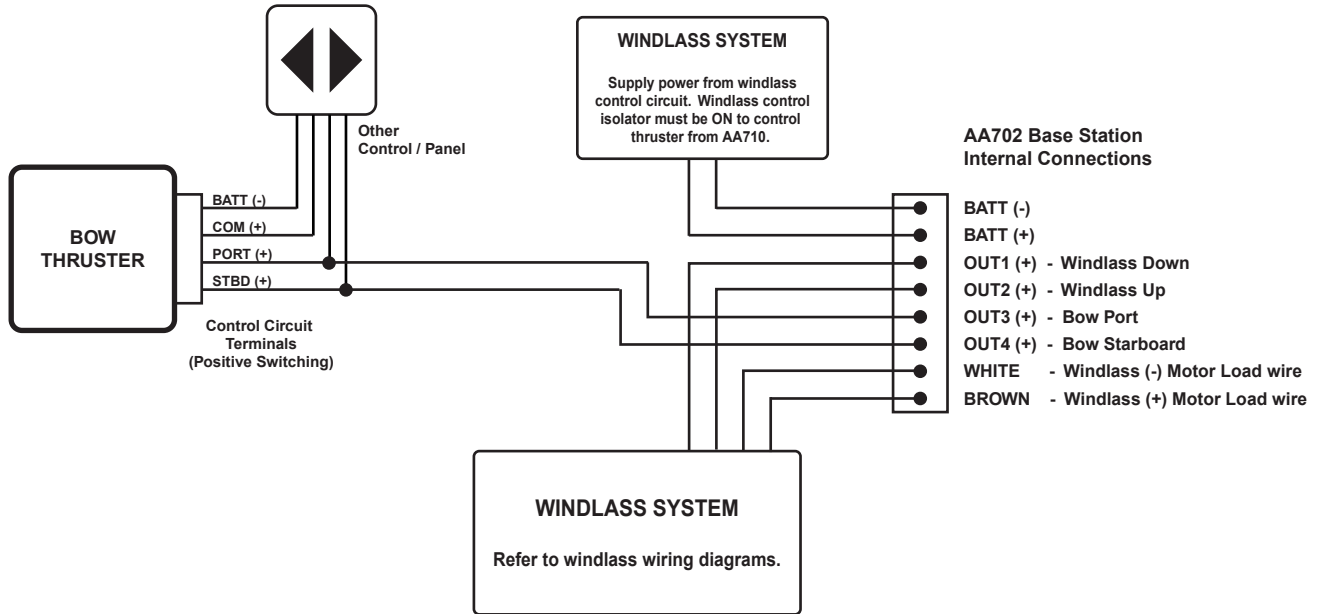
Other
Control / Panel

WINDLASS SYSTEM

Supply power from windlass control circuit. Windlass control isolator must be ON to control thruster from AA710.

AA702 Base Station
Internal Connections

BOW THRUSTER

BATT (-)
COM (+)
PORT (+)
STBD (+)

Control Circuit Terminals (Positive Switching)

BATT (-)
BATT (+)
OUT1 (+) - Windlass Down
OUT2 (+) - Windlass Up
OUT3 (+) - Bow Port
OUT4 (+) - Bow Starboard
WHITE - Windlass (-) Motor Load wire
BROWN - Windlass (+) Motor Load wire

WINDLASS SYSTEM

Refer to windlass wiring diagrams.